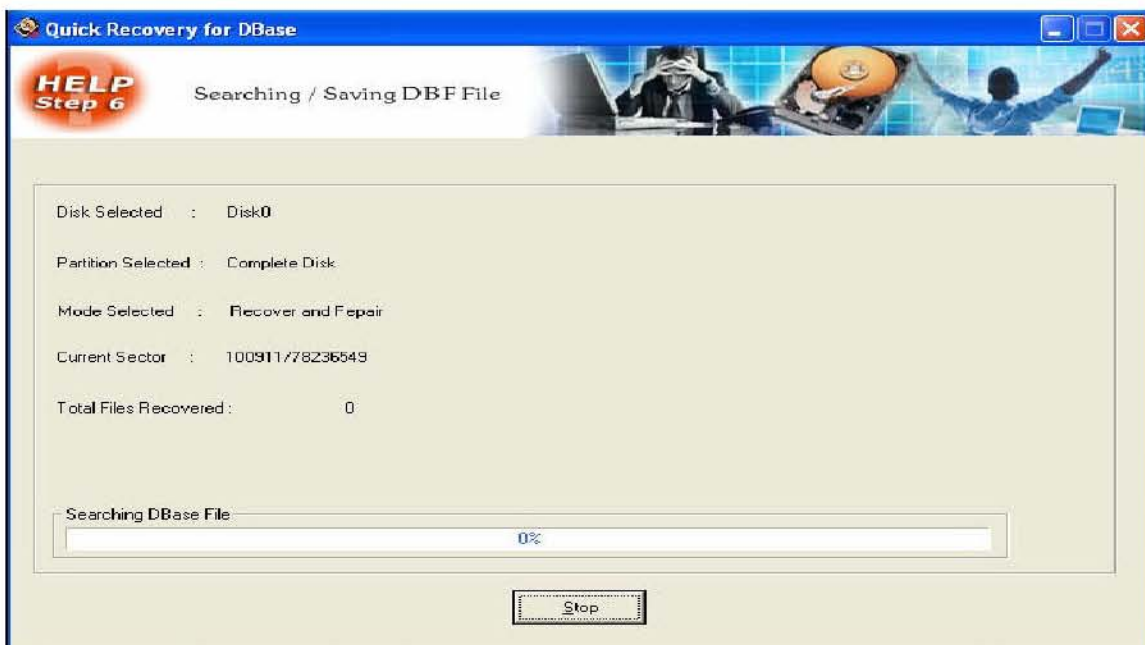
Quick Recovery for DBase

HELP
Step 6

Searching / Saving DBF File

Disk Selected : Disk0

Partition Selected : Complete Disk

Mode Selected : Recover and Fepair

Current Sector : 100911/78236549

Total Files Recovered : 0

Searching DBase File

0%

Stop